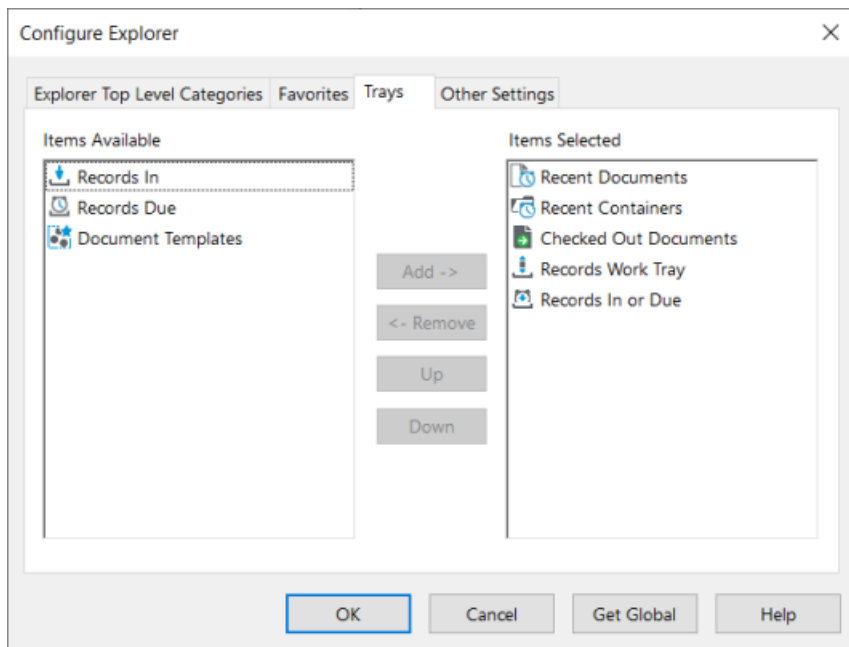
Configure Explorer

Explorer Top Level Categories | Favorites | Trays | Other Settings

Items Available

Records In
Records Due
Document Templates

Add ->
<- Remove
Up
Down

Items Selected

Recent Documents
Recent Containers
Checked Out Documents
Records Work Tray
Records In or Due

OK
Cancel
Get Global
Help